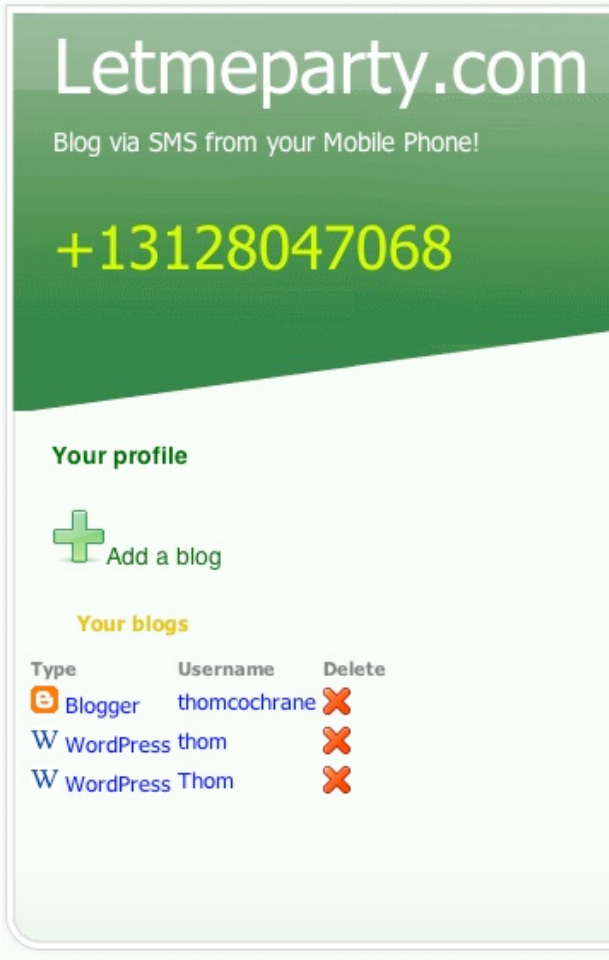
Letmeparty.com

Blog via SMS from your Mobile Phone!

+13128047068

Your profile

Add a blog

Your blogs

| Type | Username | Delete |
|---|---|---|
| Blogger | thomcochrane | |
| W WordPress | thom | |
| W WordPress | Thom | |